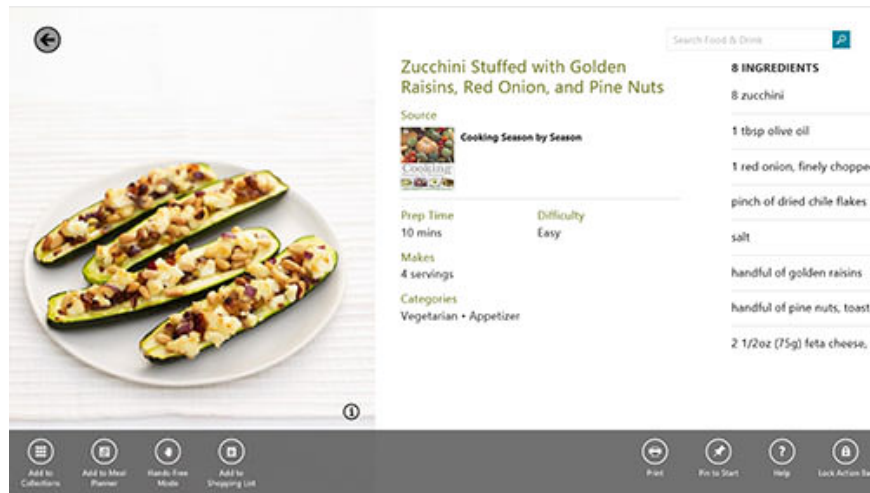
Search Food & Drink

Zucchini Stuffed with Golden Raisins, Red Onion, and Pine Nuts

Source

Cooking Season by Season

Cooking

Prep Time
10 mins

Difficulty
Easy

Makes
4 servings

Categories
Vegetarian • Appetizer

8 INGREDIENTS

8 zucchini

1 tbsp olive oil

1 red onion, finely choppe

pinch of dried chile flakes

salt

handful of golden raisins

handful of pine nuts, toast

2 1/2oz (75g) feta cheese,

Add to Collections

Add to Meal Planner

Hands-Free Mode

Add to Shopping List

Print

Pin to Start

Help

Lock Action Ba